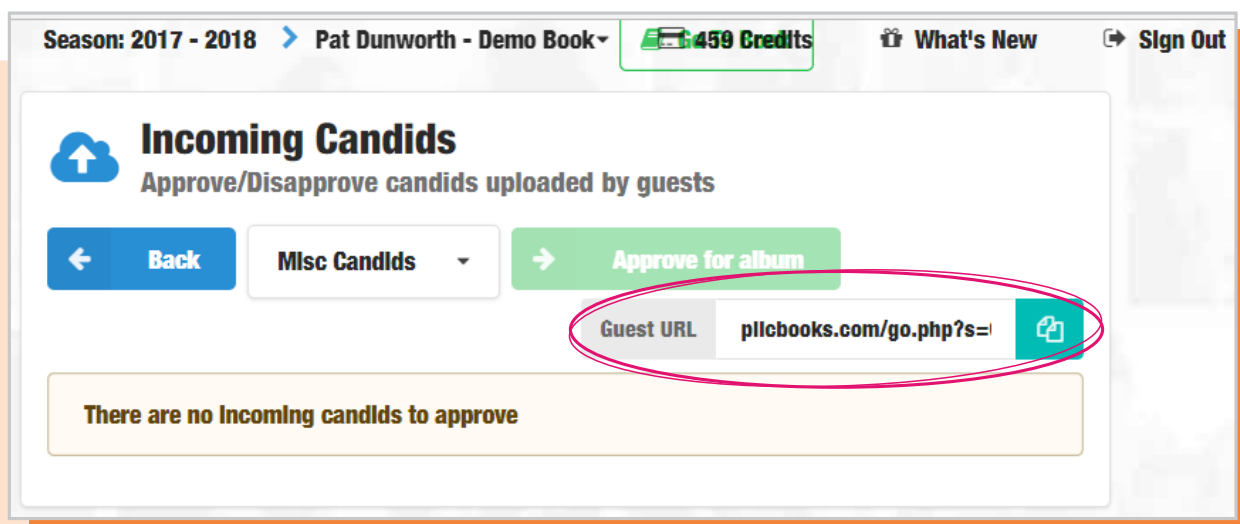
Season: 2017 - 2018 Pat Dunworth - Demo Book 459 Credits What's New Sign Out

Incoming Candids
Approve/Disapprove candids uploaded by guests

Back Misc Candids Approve for album

Guest URL pllcbooks.com/go.php?s=

There are no incoming candids to approve